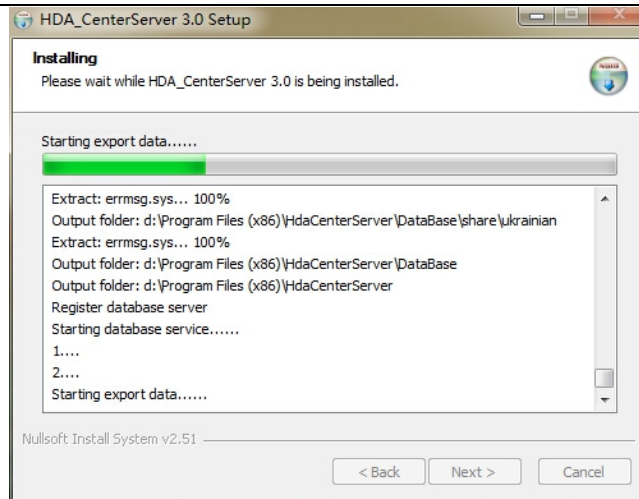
HDA_CenterServer 3.0 Setup

Installing
Please wait while HDA_CenterServer 3.0 is being installed.

Starting export data......

Extract: errmsg.sys... 100%
Output folder: d:\Program Files (x86)\HdaCenterServer\DataBase\share\ukrainian
Extract: errmsg.sys... 100%
Output folder: d:\Program Files (x86)\HdaCenterServer\DataBase
Output folder: d:\Program Files (x86)\HdaCenterServer
Register database server
Starting database service......
1....
2....
Starting export data......

Nullsoft Install System v2.51

< Back
Next >
Cancel